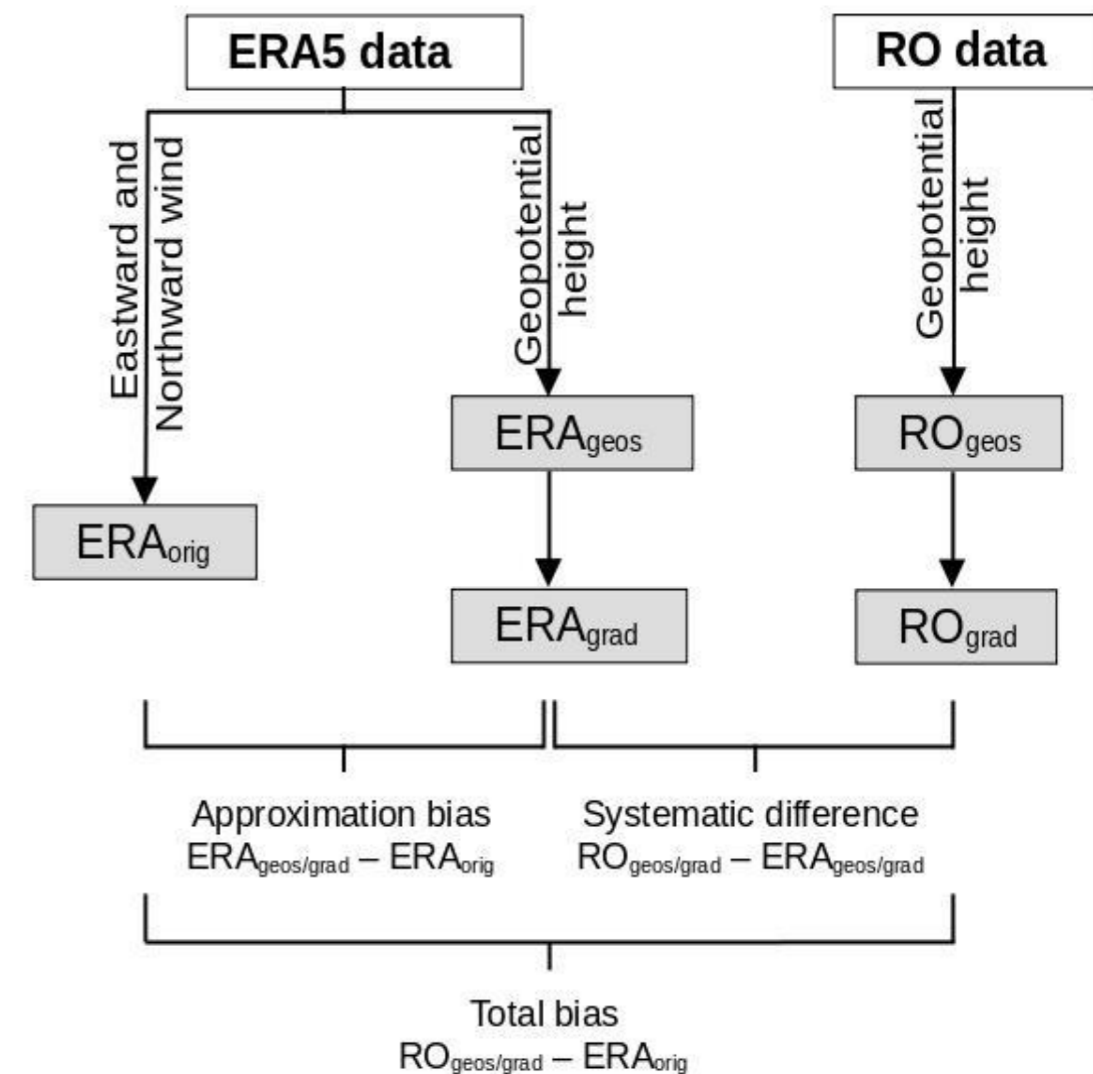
ERA5 data

RO data

Eastward and Northward wind

Geopotential height

Geopotential height

$ERA_{geos}$

$RO_{geos}$

$ERA_{orig}$

$ERA_{grad}$

$RO_{grad}$

Approximation bias
$ERA_{geos/grad} - ERA_{orig}$

Systematic difference
$RO_{geos/grad} - ERA_{geos/grad}$

Total bias
$RO_{geos/grad} - ERA_{orig}$